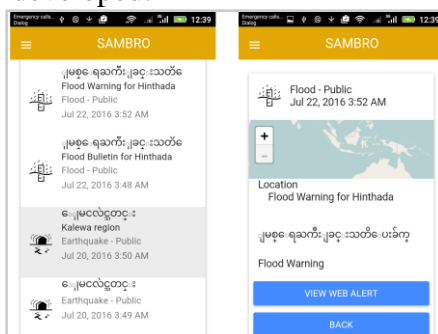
develop out.

Emergency calls... Dialog 12:39

SAMBRO

ျမစ္ေရႀကီး ျခင္းသတိေ
Flood Warning for Hinthada
Flood - Public
Jul 22, 2016 3:52 AM

ျမစ္ေရႀကီး ျခင္းသတိေ
Flood Bulletin for Hinthada
Flood - Public
Jul 22, 2016 3:48 AM

ေျမငလ်င္လႈပ္ျခင္း
Kalewa region
Earthquake - Public
Jul 20, 2016 3:50 AM

ေျမငလ်င္လႈပ္ျခင္း
Earthquake - Public
Jul 20, 2016 3:49 AM

Emergency calls... Dialog 12:39

SAMBRO

Flood - Public
Jul 22, 2016 3:52 AM

+
−

Location
Flood Warning for Hinthada

ျမစ္ေရႀကီး ျခင္းသတိေပးခ်က္

Flood Warning

VIEW WEB ALERT

BACK